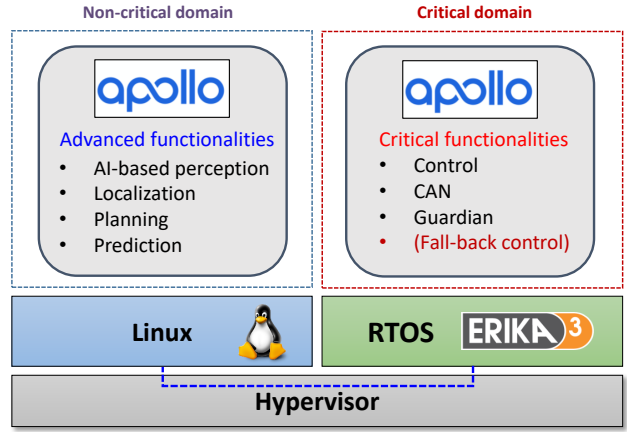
Non-critical domain

apollo

Advanced functionalities
- AI-based perception
- Localization
- Planning
- Prediction

Critical domain

apollo

Critical functionalities
- Control
- CAN
- Guardian
- (Fall-back control)

Linux

RTOS ERIKA 3

Hypervisor